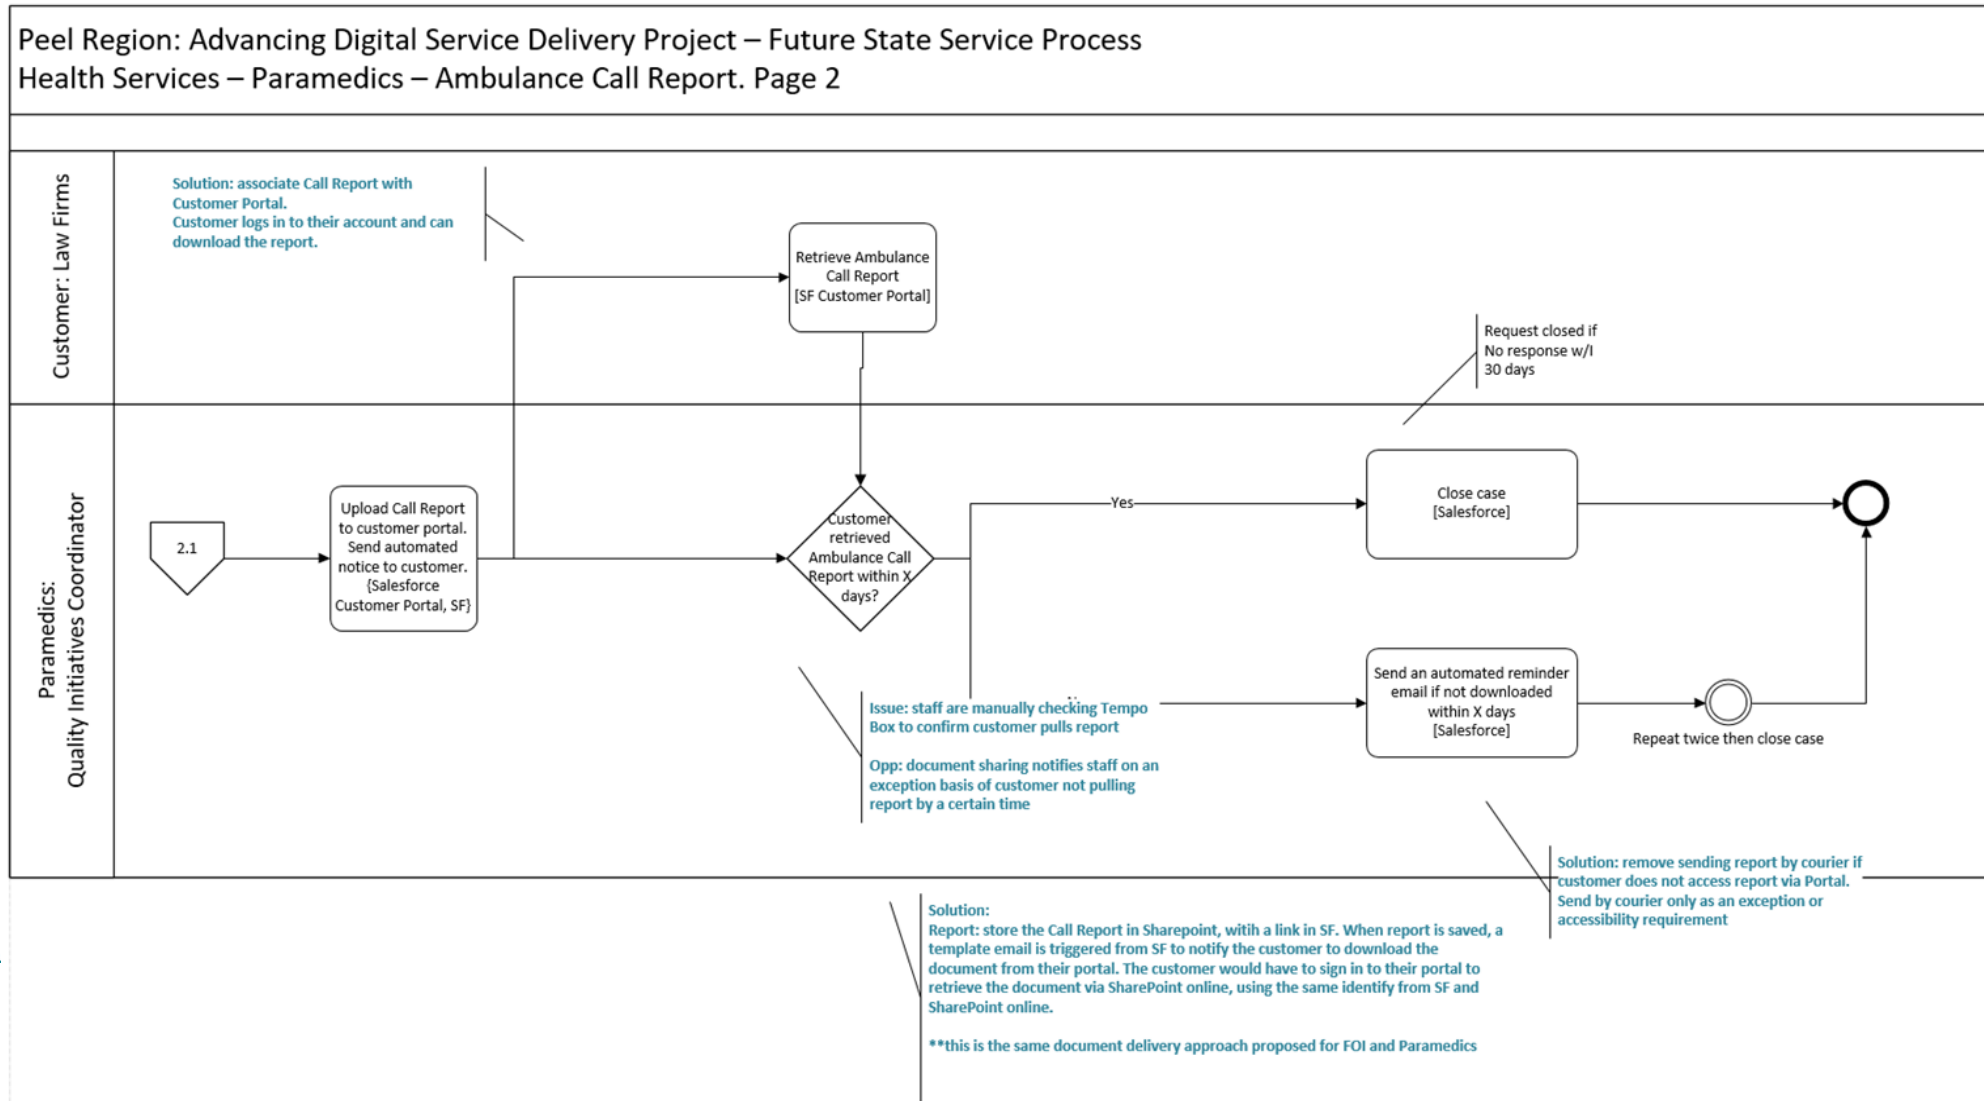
Peel Region: Advancing Digital Service Delivery Project – Future State Service Process
Health Services – Paramedics – Ambulance Call Report. Page 2

Customer: Law Firms

Solution: associate Call Report with Customer Portal.
Customer logs in to their account and can download the report.

Retrieve Ambulance Call Report [SF Customer Portal]

Request closed if No response w/I 30 days

Paramedics: Quality Initiatives Coordinator

2.1

Upload Call Report to customer portal. Send automated notice to customer. {Salesforce Customer Portal, SF}

Customer retrieved Ambulance Call Report within X days?

Yes

Close case [Salesforce]

Send an automated reminder email if not downloaded within X days [Salesforce]

Repeat twice then close case

Issue: staff are manually checking Tempo Box to confirm customer pulls report

Opp: document sharing notifies staff on an exception basis of customer not pulling report by a certain time

Solution: remove sending report by courier if customer does not access report via Portal. Send by courier only as an exception or accessibility requirement

Solution:
Report: store the Call Report in Sharepoint, witih a link in SF. When report is saved, a template email is triggered from SF to notify the customer to download the document from their portal. The customer would have to sign in to their portal to retrieve the document via SharePoint online, using the same identify from SF and SharePoint online.

**this is the same document delivery approach proposed for FOI and Paramedics